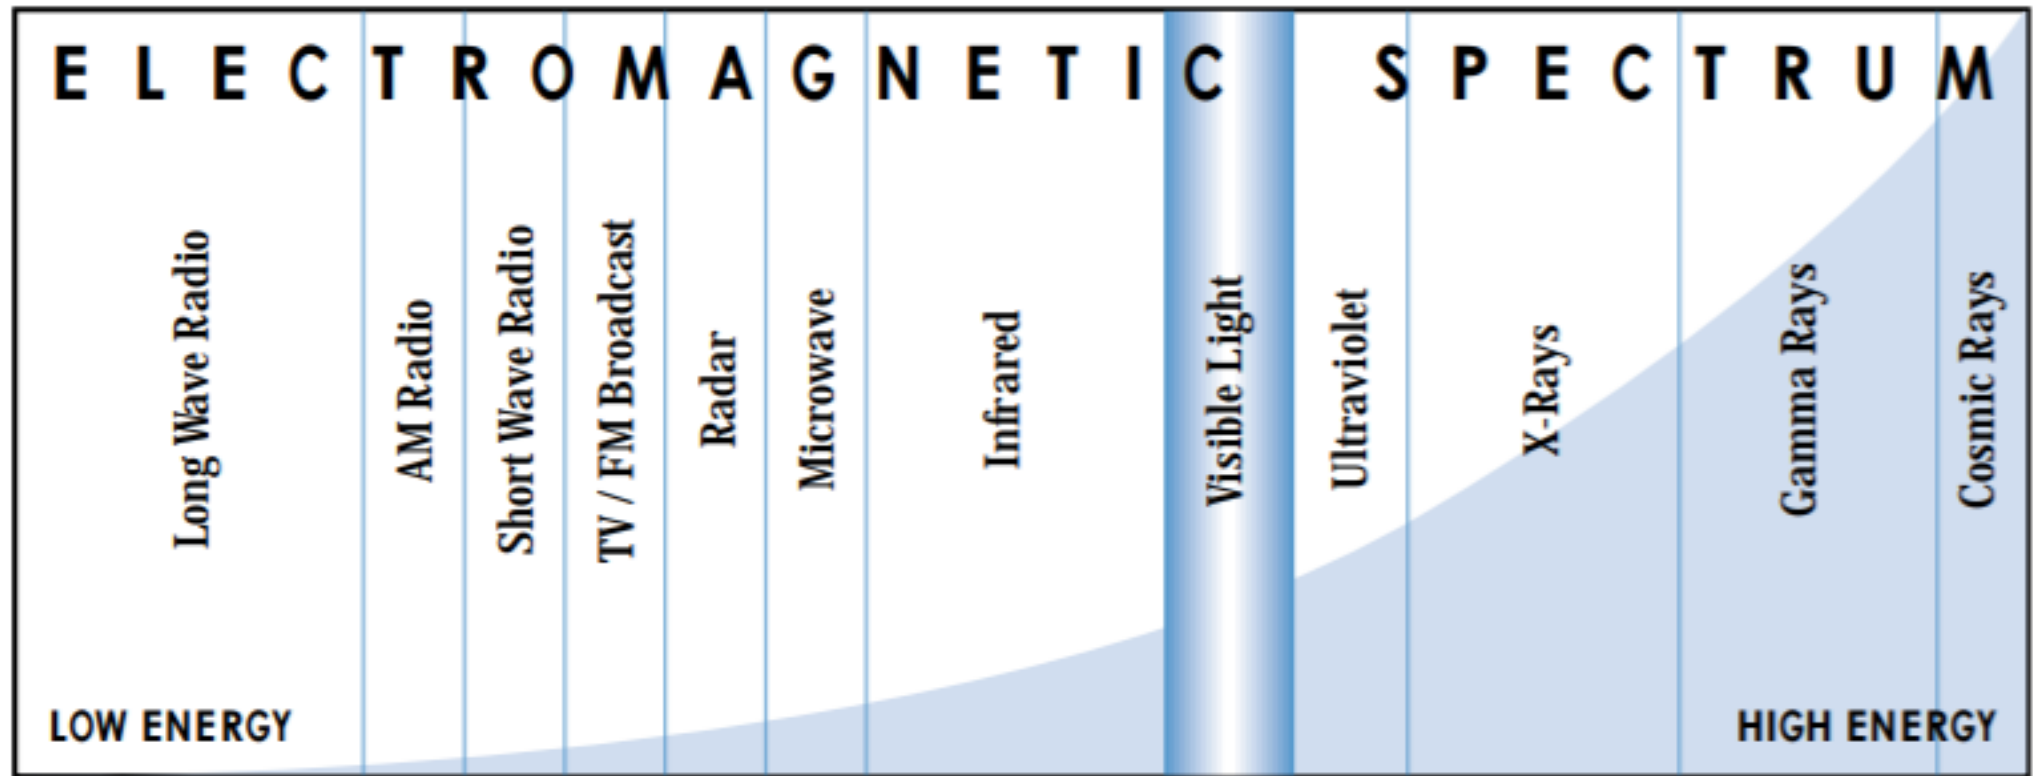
ELECTROMAGNETIC SPECTRUM

Long Wave Radio

AM Radio

Short Wave Radio

TV / FM Broadcast

Radar

Microwave

Infrared

Visible Light

Ultraviolet

X-Rays

Gamma Rays

Cosmic Rays

LOW ENERGY

HIGH ENERGY